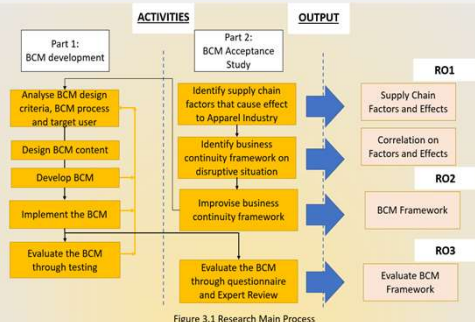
ACTIVITIES

OUTPUT

Part 1:
BCM development

Part 2:
BCM Acceptance Study

RO1

Analyse BCM design criteria, BCM process and target user

Identify supply chain factors that cause effect to Apparel Industry

Supply Chain Factors and Effects

Design BCM content

Identify business continuity framework on disruptive situation

Correlation on Factors and Effects

Develop BCM

RO2

Implement the BCM

Improvise business continuity framework

BCM Framework

Evaluate the BCM through testing

RO3

Evaluate the BCM through questionnaire and Expert Review

Evaluate BCM Framework

Figure 3.1 Research Main Process